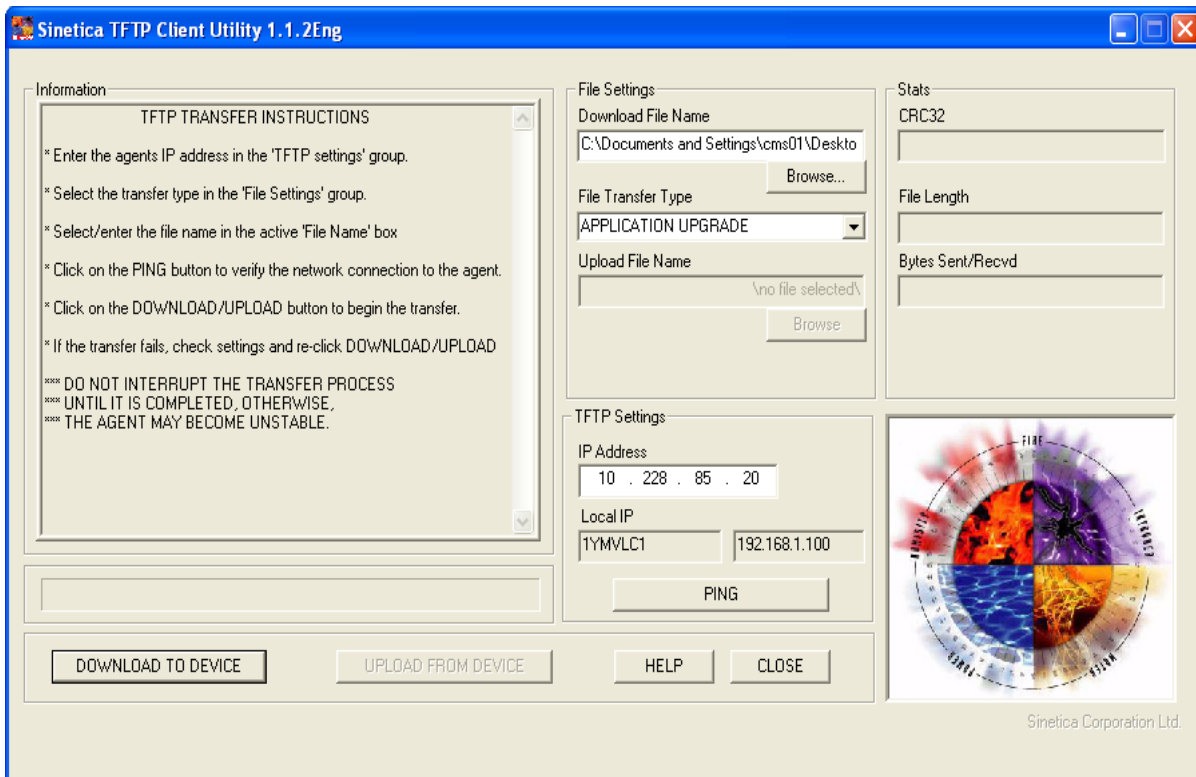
Sinetica TFTP Client Utility 1.1.2Eng

Information

TFTP TRANSFER INSTRUCTIONS

* Enter the agents IP address in the 'TFTP settings' group.

* Select the transfer type in the 'File Settings' group.

* Select/enter the file name in the active 'File Name' box

* Click on the PING button to verify the network connection to the agent.

* Click on the DOWNLOAD/UPLOAD button to begin the transfer.

* If the transfer fails, check settings and re-click DOWNLOAD/UPLOAD

*** DO NOT INTERRUPT THE TRANSFER PROCESS
*** UNTIL IT IS COMPLETED, OTHERWISE,
*** THE AGENT MAY BECOME UNSTABLE.

File Settings

Download File Name

C:\Documents and Settings\cms01\Deskto

Browse...

File Transfer Type

APPLICATION UPGRADE

Upload File Name

\no file selected\

Browse

Stats

CRC32

File Length

Bytes Sent/Recvd

TFTP Settings

IP Address

10 . 228 . 85 . 20

Local IP

1YMVLC1

192.168.1.100

PING

DOWNLOAD TO DEVICE

UPLOAD FROM DEVICE

HELP

CLOSE

FIRE

Sinetica Corporation Ltd.